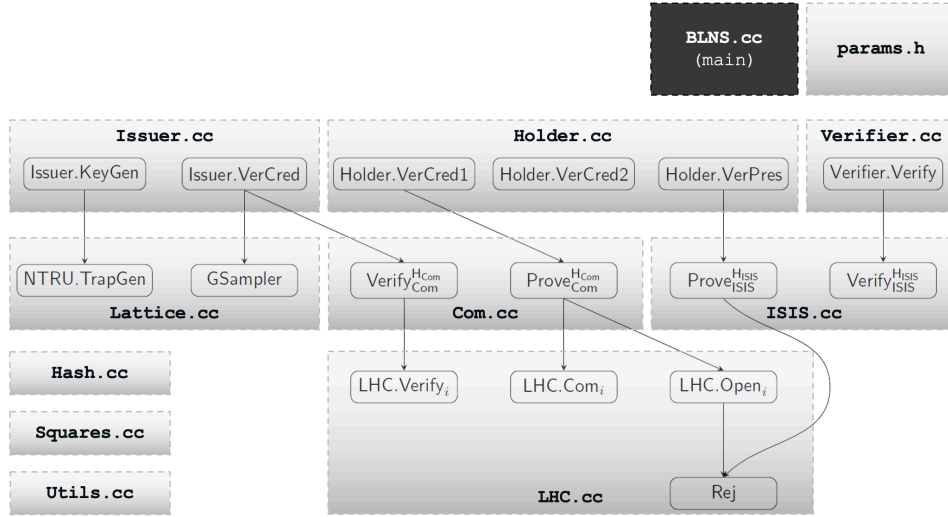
BLNS.cc
(main)

params.h

Issuer.cc
Issuer.KeyGen
Issuer.VerCred

Holder.cc
Holder.VerCred1
Holder.VerCred2
Holder.VerPres

Verifier.cc
Verifier.Verify

NTRU.TrapGen
GSampler
Lattice.cc

$\text{Verify}_{\text{Com}}^{\text{H}_{\text{Com}}}$
$\text{Prove}_{\text{Com}}^{\text{H}_{\text{Com}}}$
Com.cc

$\text{Prove}_{\text{ISIS}}^{\text{H}_{\text{ISIS}}}$
$\text{Verify}_{\text{ISIS}}^{\text{H}_{\text{ISIS}}}$
ISIS.cc

Hash.cc

Squares.cc

Utils.cc

$\text{LHC.Verify}_i$
$\text{LHC.Com}_i$
$\text{LHC.Open}_i$
Rej
LHC.cc